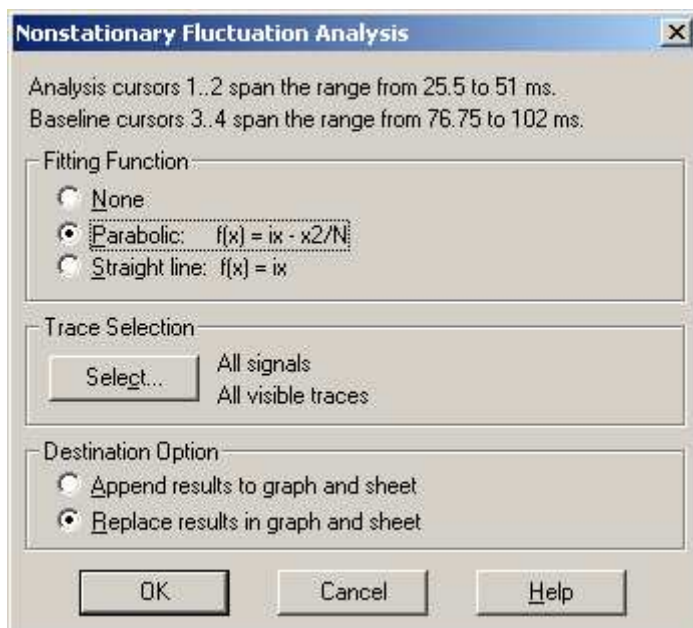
Nonstationary Fluctuation Analysis

Analysis cursors 1..2 span the range from 25.5 to 51 ms.
Baseline cursors 3..4 span the range from 76.75 to 102 ms.

Fitting Function

None

Parabolic: f(x) = ix - x2/N

Straight line: f(x) = ix

Trace Selection

Select...

All signals
All visible traces

Destination Option

Append results to graph and sheet

Replace results in graph and sheet

OK

Cancel

Help